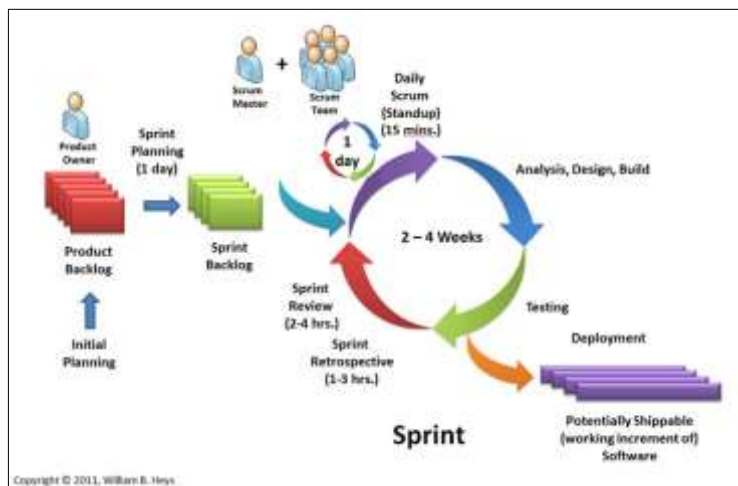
Scrum Master

+

Scrum Team

Daily Scrum (Standup) (15 mins.)

1 day

Product Owner

Sprint Planning (1 day)

Product Backlog

Sprint Backlog

Initial Planning

Analysis, Design, Build

2 – 4 Weeks

Sprint Review (2-4 hrs.)

Testing

Sprint Retrospective (1-3 hrs.)

Deployment

Potentially Shippable (working increment of) Software

Sprint

Copyright © 2011, William B. Heys